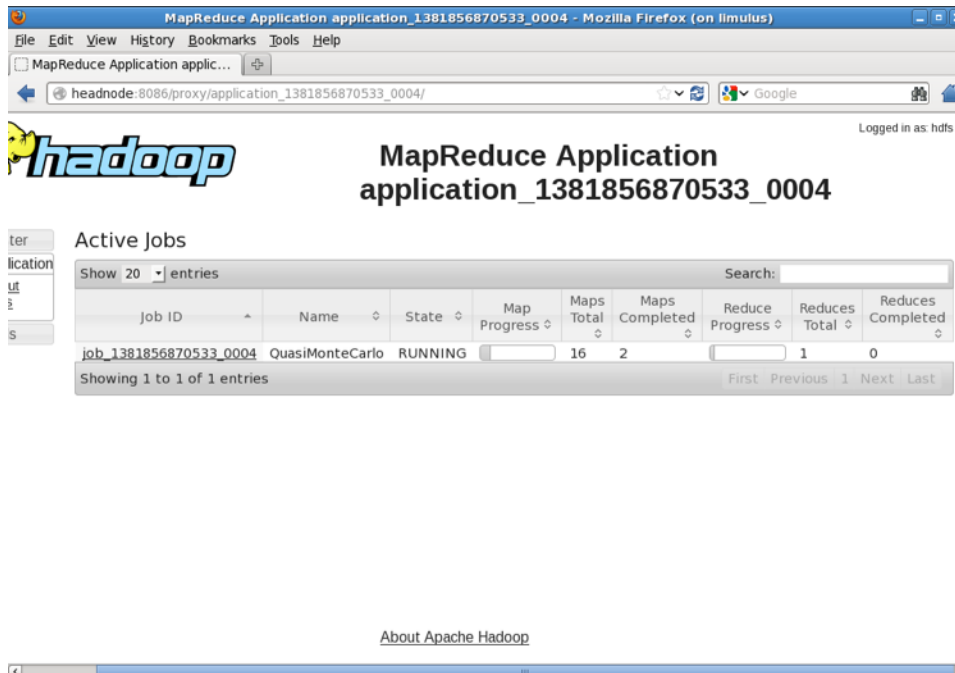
MapReduce Application application_1381856870533_0004 - Mozilla Firefox (on limulus)

File Edit View History Bookmarks Tools Help

MapReduce Application applic...

headnode:8086/proxy/application_1381856870533_0004/

Google

Logged in as: hdfs

hadoop

MapReduce Application application_1381856870533_0004

ter
plication
ut
s
s

Active Jobs

Show 20 entries

Search:

| Job ID | Name | State | Map Progress | Maps Total | Maps Completed | Reduce Progress | Reduces Total | Reduces Completed |
|---|---|---|---|---|---|---|---|---|
| job_1381856870533_0004 | QuasiMonteCarlo | RUNNING | | 16 | 2 | | 1 | 0 |

Showing 1 to 1 of 1 entries

First Previous 1 Next Last

About Apache Hadoop